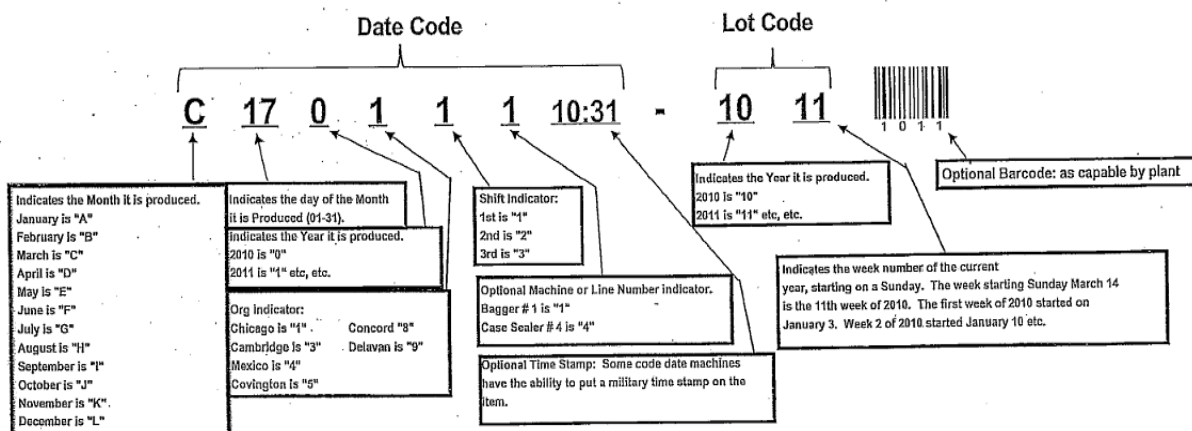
Date Code

Lot Code

C 17 0 1 1 1 10:31 - 10 11

1 0 1 1

Indicates the Month it is produced.
January is "A"
February is "B"
March is "C"
April is "D"
May is "E"
June is "F"
July is "G"
August is "H"
September is "I"
October is "J"
November is "K"
December is "L"

Indicates the day of the Month it is Produced (01-31).

Indicates the Year it is produced.
2010 is "0"
2011 is "1" etc, etc.

Org indicator:
Chicago is "1"
Concord "8"
Cambridge is "3"
Delavan is "9"
Mexico is "4"
Covington is "5"

Shift Indicator:
1st is "1"
2nd is "2"
3rd is "3"

Optional Machine or Line Number indicator.
Bagger # 1 is "1"
Case Sealer # 4 is "4"

Optional Time Stamp: Some code date machines have the ability to put a military time stamp on the item.

Indicates the Year it is produced.
2010 is "10"
2011 is "11" etc, etc.

Indicates the week number of the current year, starting on a Sunday. The week starting Sunday March 14 is the 11th week of 2010. The first week of 2010 started on January 3. Week 2 of 2010 started January 10 etc.

Optional Barcode: as capable by plant